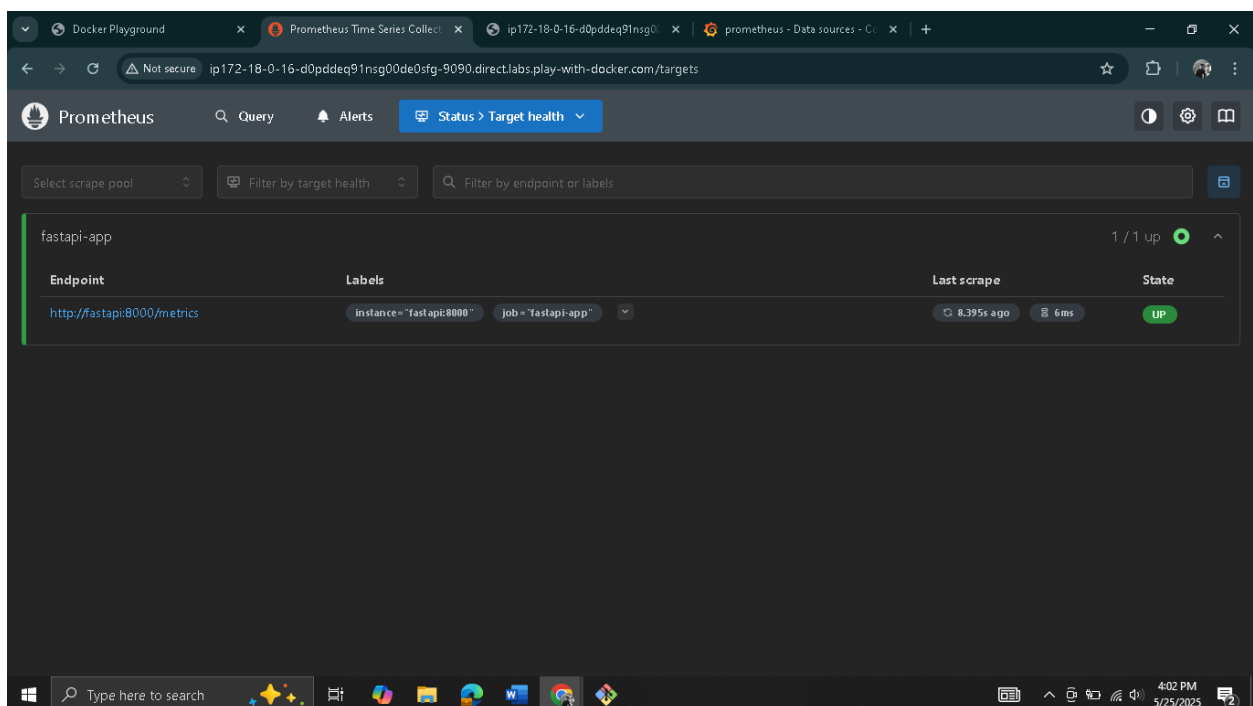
Docker Playground ×
Prometheus Time Series Collect ×
ip172-18-0-16-d0pddeq91nsg0 ×
prometheus - Data sources - C ×
+

Not secure ip172-18-0-16-d0pddeq91nsg00de0sfg-9090.direct.labs.play-with-docker.com/targets

Prometheus Query Alerts Status > Target health

Select scrape pool
Filter by target health
Filter by endpoint or labels

fastapi-app
1 / 1 up

| Endpoint | Labels | Last scrape | State |
|---|---|---|---|
| http://fastapi:8000/metrics | instance="fastapi:8000" job="fastapi-app" | 8.395s ago 6ms | UP |

Type here to search

4:02 PM
5/25/2025
2